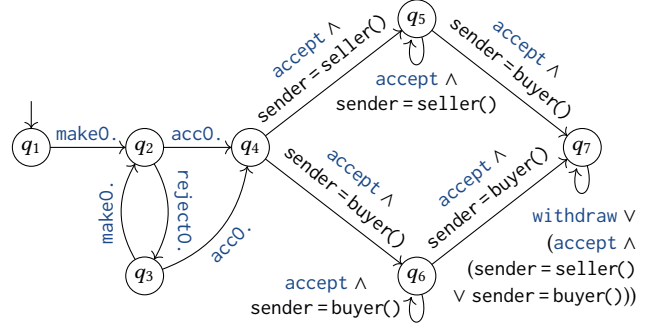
$q_1$ make0. $q_2$ acc0. $q_4$

make0.

reject0.

$q_3$ acc0.

accept ∧ sender = seller()

$q_5$

accept ∧ sender = seller()

accept ∧ sender = buyer()

accept ∧ sender = buyer()

$q_7$

accept ∧ sender = buyer()

$q_6$

accept ∧ sender = buyer()

withdraw ∨ (accept ∧ (sender = seller() ∨ sender = buyer()))